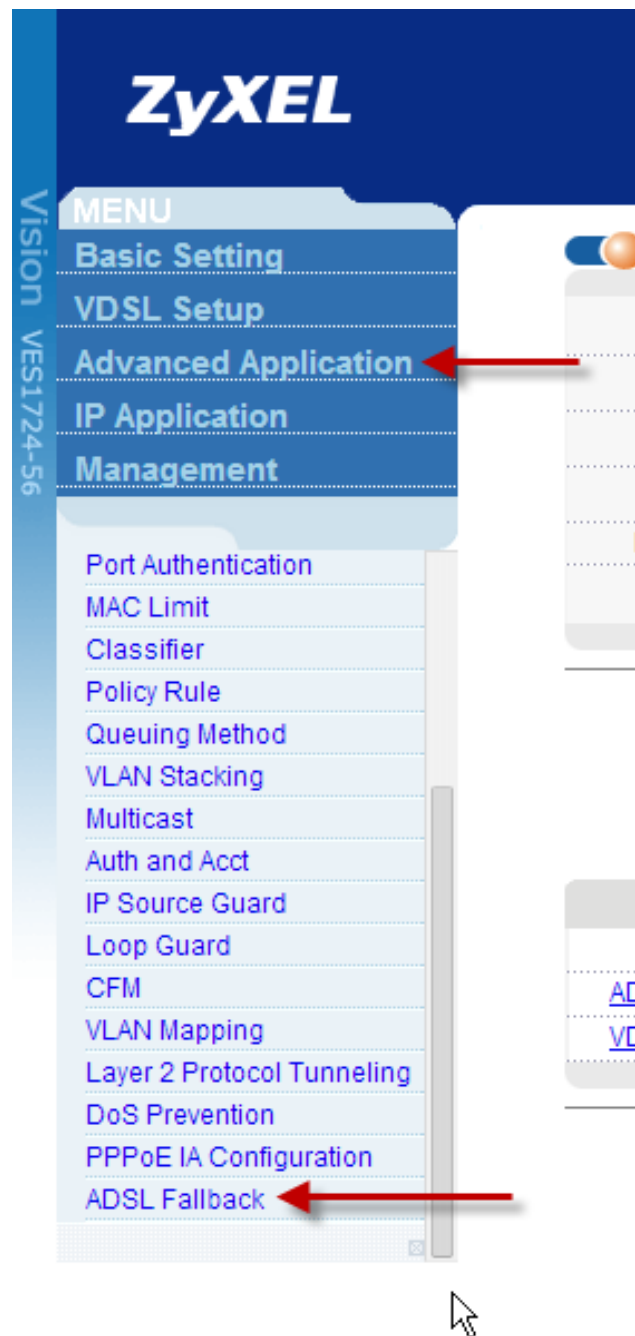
Vision VES1724-56

ZyXEL

MENU
Basic Setting
VDSL Setup
Advanced Application
IP Application
Management

Port Authentication
MAC Limit
Classifier
Policy Rule
Queuing Method
VLAN Stacking
Multicast
Auth and Acct
IP Source Guard
Loop Guard
CFM
VLAN Mapping
Layer 2 Protocol Tunneling
DoS Prevention
PPPoE IA Configuration
ADSL Fallback

AD
VD